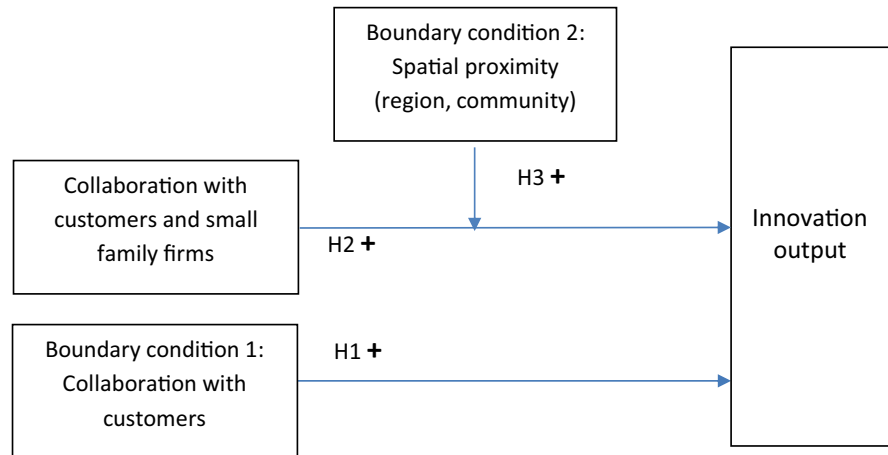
Boundary condition 2: Spatial proximity (region, community)

Collaboration with customers and small family firms

H3 +

H2 +

Innovation output

Boundary condition 1: Collaboration with customers

H1 +